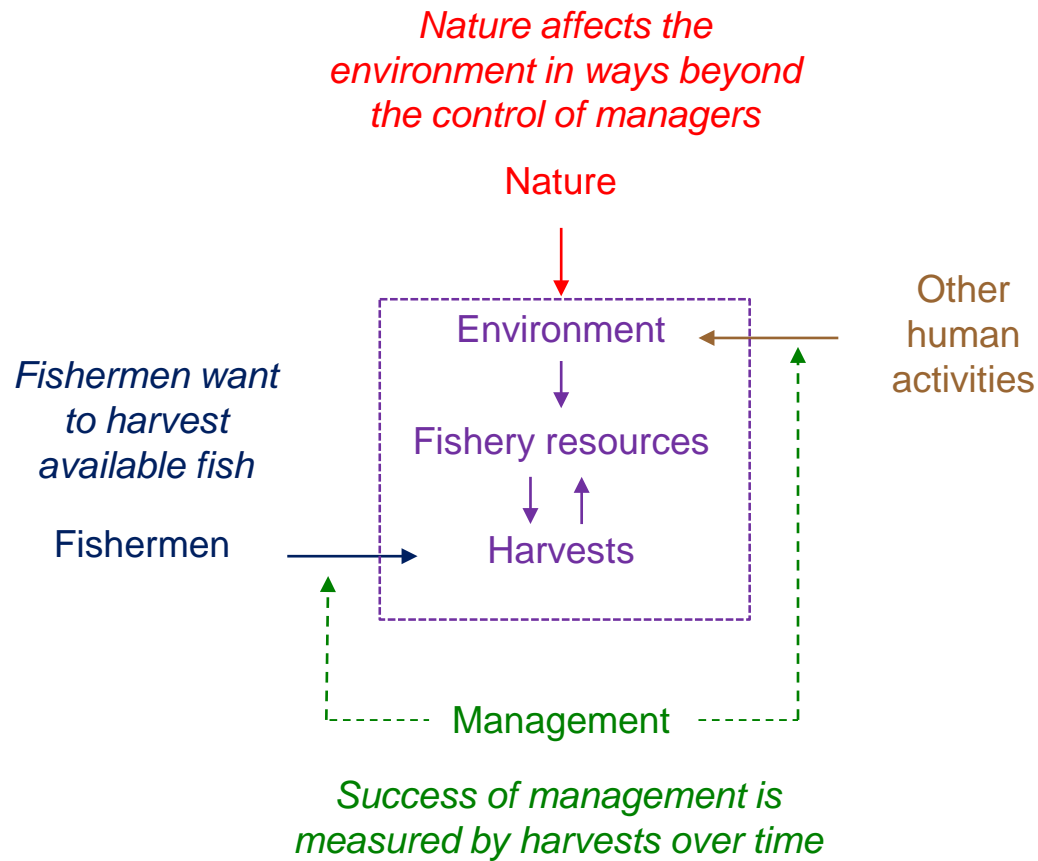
Nature affects the environment in ways beyond the control of managers

Nature

Environment

Other human activities

Fishermen want to harvest available fish

Fishery resources

Fishermen

Harvests

Management

Success of management is measured by harvests over time